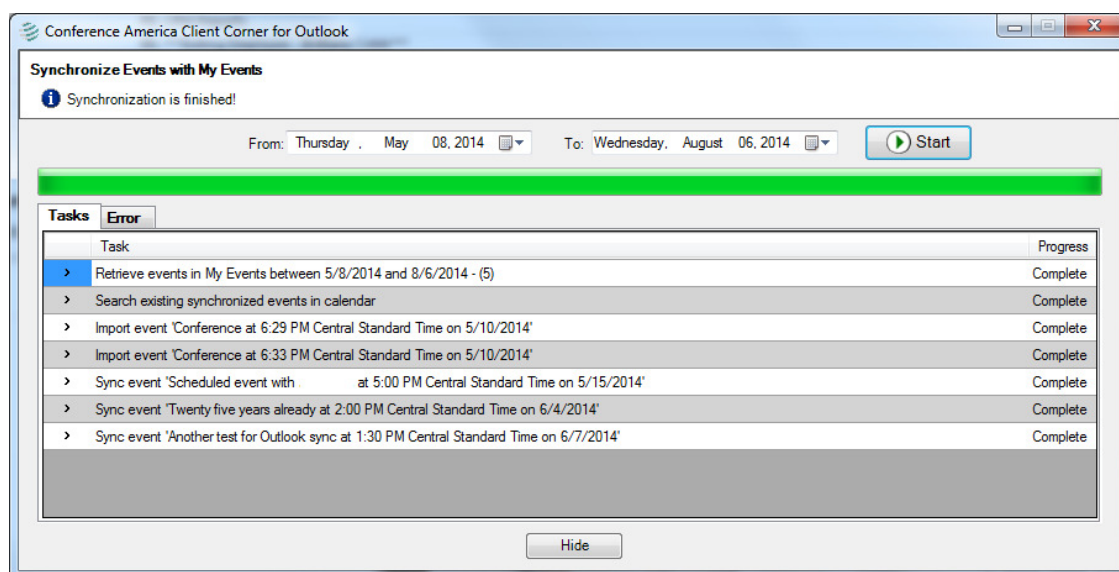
Conference America Client Corner for Outlook

Synchronize Events with My Events

Synchronization is finished!

From: Thursday , May 08, 2014 To: Wednesday, August 06, 2014 Start

Tasks Error

| | Task | Progress |
|---|---|---|
| › | Retrieve events in My Events between 5/8/2014 and 8/6/2014 - (5) | Complete |
| › | Search existing synchronized events in calendar | Complete |
| › | Import event 'Conference at 6:29 PM Central Standard Time on 5/10/2014' | Complete |
| › | Import event 'Conference at 6:33 PM Central Standard Time on 5/10/2014' | Complete |
| › | Sync event 'Scheduled event with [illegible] at 5:00 PM Central Standard Time on 5/15/2014' | Complete |
| › | Sync event 'Twenty five years already at 2:00 PM Central Standard Time on 6/4/2014' | Complete |
| › | Sync event 'Another test for Outlook sync at 1:30 PM Central Standard Time on 6/7/2014' | Complete |

Hide